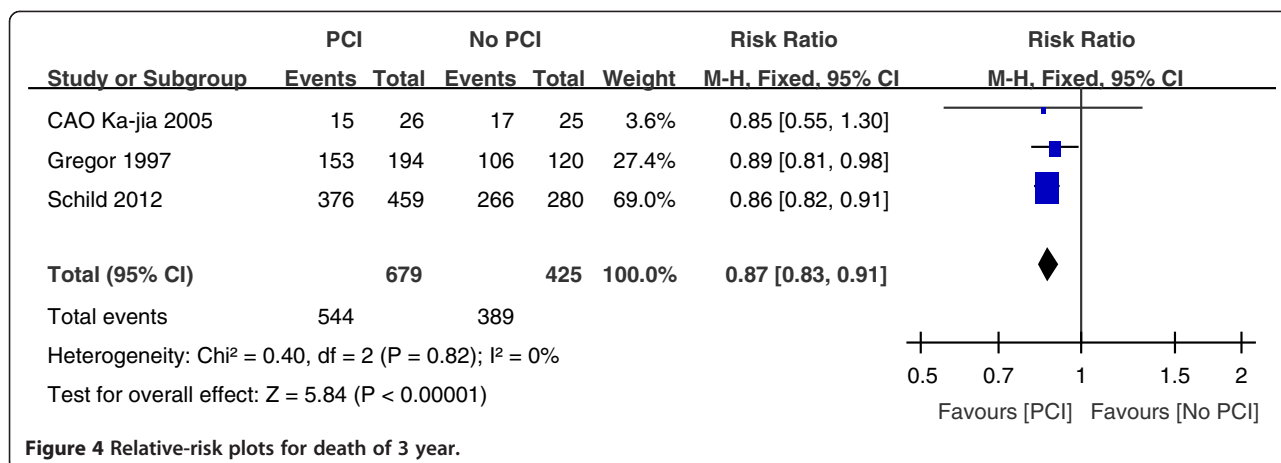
| Study or Subgroup | PCI Events | PCI Total | No PCI Events | No PCI Total | Weight | Risk Ratio M-H, Fixed, 95% CI | Risk Ratio M-H, Fixed, 95% CI |
|---|---|---|---|---|---|---|---|
| CAO Ka-jia 2005 | 15 | 26 | 17 | 25 | 3.6% | 0.85 [0.55, 1.30] | |
| Gregor 1997 | 153 | 194 | 106 | 120 | 27.4% | 0.89 [0.81, 0.98] | |
| Schild 2012 | 376 | 459 | 266 | 280 | 69.0% | 0.86 [0.82, 0.91] | |
| **Total (95% CI)** | | **679** | | **425** | **100.0%** | **0.87 [0.83, 0.91]** | |
| Total events | 544 | | 389 | | | | |

Heterogeneity: Chi² = 0.40, df = 2 (P = 0.82); I² = 0%

Test for overall effect: Z = 5.84 (P < 0.00001)

0.5 0.7 1 1.5 2

Favours [PCI] Favours [No PCI]

**Figure 4** Relative-risk plots for death of 3 year.